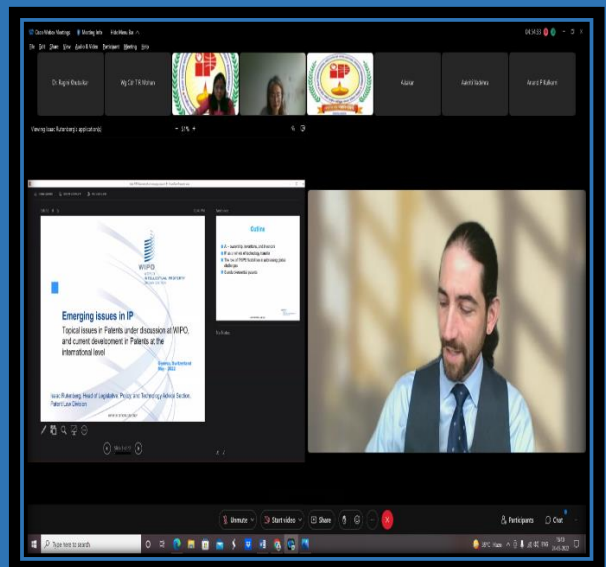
Cisco Webex Meetings   Meeting Info   Hide Menu Bar

File  Edit  Share  View  Audio & Video  Participant  Meeting  Help

Dr. Rajni Khosla Aur   Wg Cdr T.K Mohan   Kuldeep   Aakriti Sachdeva   Anand P Kulkarni

Viewing Isaac Rutenberg's application(s)

WIPO
WORLD
INTELLECTUAL PROPERTY
ORGANIZATION

Emerging issues in IP
Topical issues in Patents under discussion at WIPO, and current development in Patents at the international level

Geneva, Switzerland
May - 2022

Isaac Rutenberg, Head of Legislative, Policy and Technology Advice Section
Patent Law Division

Outline

Slide 1 of 35

Unmute   Start video   Share   Participants   Chat

Type here to search